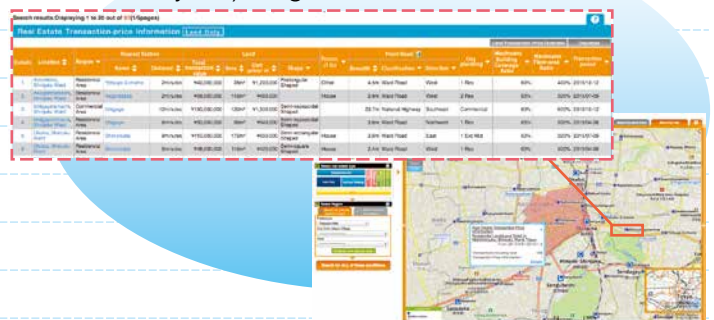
Search results Displaying 1 to 30 out of 11(1/5pages)

Real Estate Transaction-price information

| Details | Location | Region | Nearest Station: Name | Nearest Station: Distance | Total transaction value | Land: Area | Land: Unit price of m² | Land: Shape | Frontage | Breadth | Front Road: Classification | Front Road: Direction | City planning | Maximum Building Coverage Ratio | Maximum Floor-area Ratio | Transaction period |
|---|---|---|---|---|---|---|---|---|---|---|---|---|---|---|---|---|
| 1 | Amatsuru, Shibuya Ward | Residential Area | | 2min/sec | ¥40,000,000 | 35m² | ¥1,200,000 | Rectangular Shaped | Other | 4.4m | Ward Road | West | 1 Res | 60% | 300% | 2013/12-12 |
| 2 | | Residential Area | | 2min/sec | ¥100,000,000 | 110m² | ¥920,000 | | House | 2.6m | Ward Road | West | 2 Res | 60% | 300% | 2013/07-09 |
| 3 | | Commercial Area | | 10min/sec | ¥150,000,000 | 120m² | ¥1,300,000 | Semi-rectangular Shaped | | 22.7m | National Highway | Southeast | Commercial | 80% | 500% | 2013/10-12 |
| 4 | | Residential Area | | 6min/sec | ¥60,000,000 | 60m² | ¥900,000 | Semi-rectangular Shaped | | 3.9m | Ward Road | Northeast | 1 Res | 60% | 300% | 2013/04-06 |
| 5 | | Residential Area | | 9min/sec | ¥150,000,000 | 170m² | ¥900,000 | Semi-rectangular Shaped | House | 3.9m | Ward Road | East | 1 Exc Res | 60% | 300% | 2013/07-09 |
| 6 | | Residential Area | | 6min/sec | ¥45,000,000 | 110m² | ¥420,000 | Semi-rectangular Shaped | House | 2.4m | Ward Road | West | 1 Res | 60% | 200% | 2013/04-06 |

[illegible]